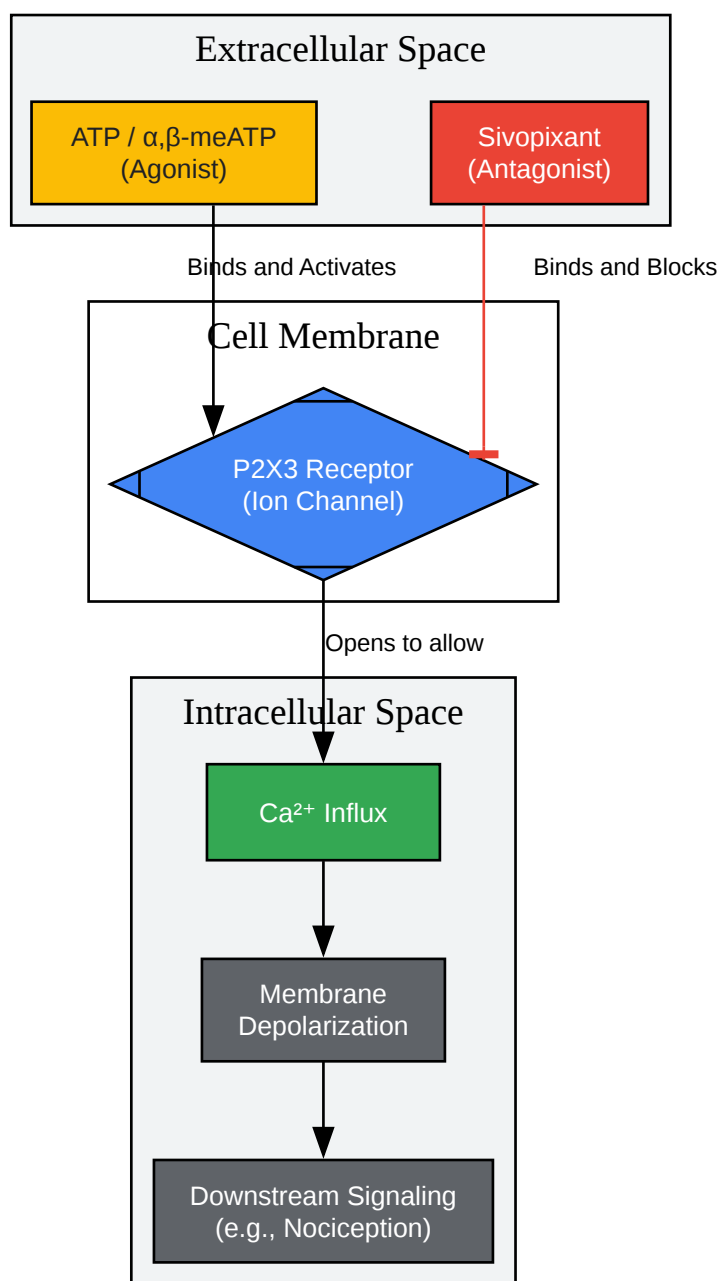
Extracellular Space

ATP / α,β-meATP
(Agonist)

Sivopixant
(Antagonist)

Binds and Activates

Binds and Blocks

Cell Membrane

P2X3 Receptor
(Ion Channel)

Opens to allow

Intracellular Space

$Ca^{2+}$ Influx

Membrane
Depolarization

Downstream Signaling
(e.g., Nociception)